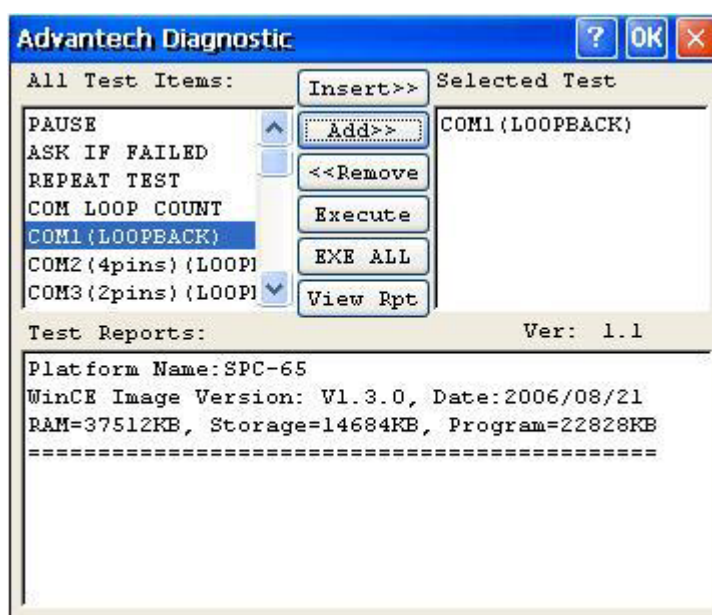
Advantech Diagnostic

? OK ×

All Test Items:

Insert>>

Selected Test

PAUSE
ASK IF FAILED
REPEAT TEST
COM LOOP COUNT
COM1(LOOPBACK)
COM2(4pins)(LOOPI
COM3(2pins)(LOOPI

Add>>

<<Remove

Execute

EXE ALL

View Rpt

COM1(LOOPBACK)

Test Reports:

Ver: 1.1

Platform Name:SPC-65
WinCE Image Version: V1.3.0, Date:2006/08/21
RAM=37512KB, Storage=14684KB, Program=22828KB
===========================================